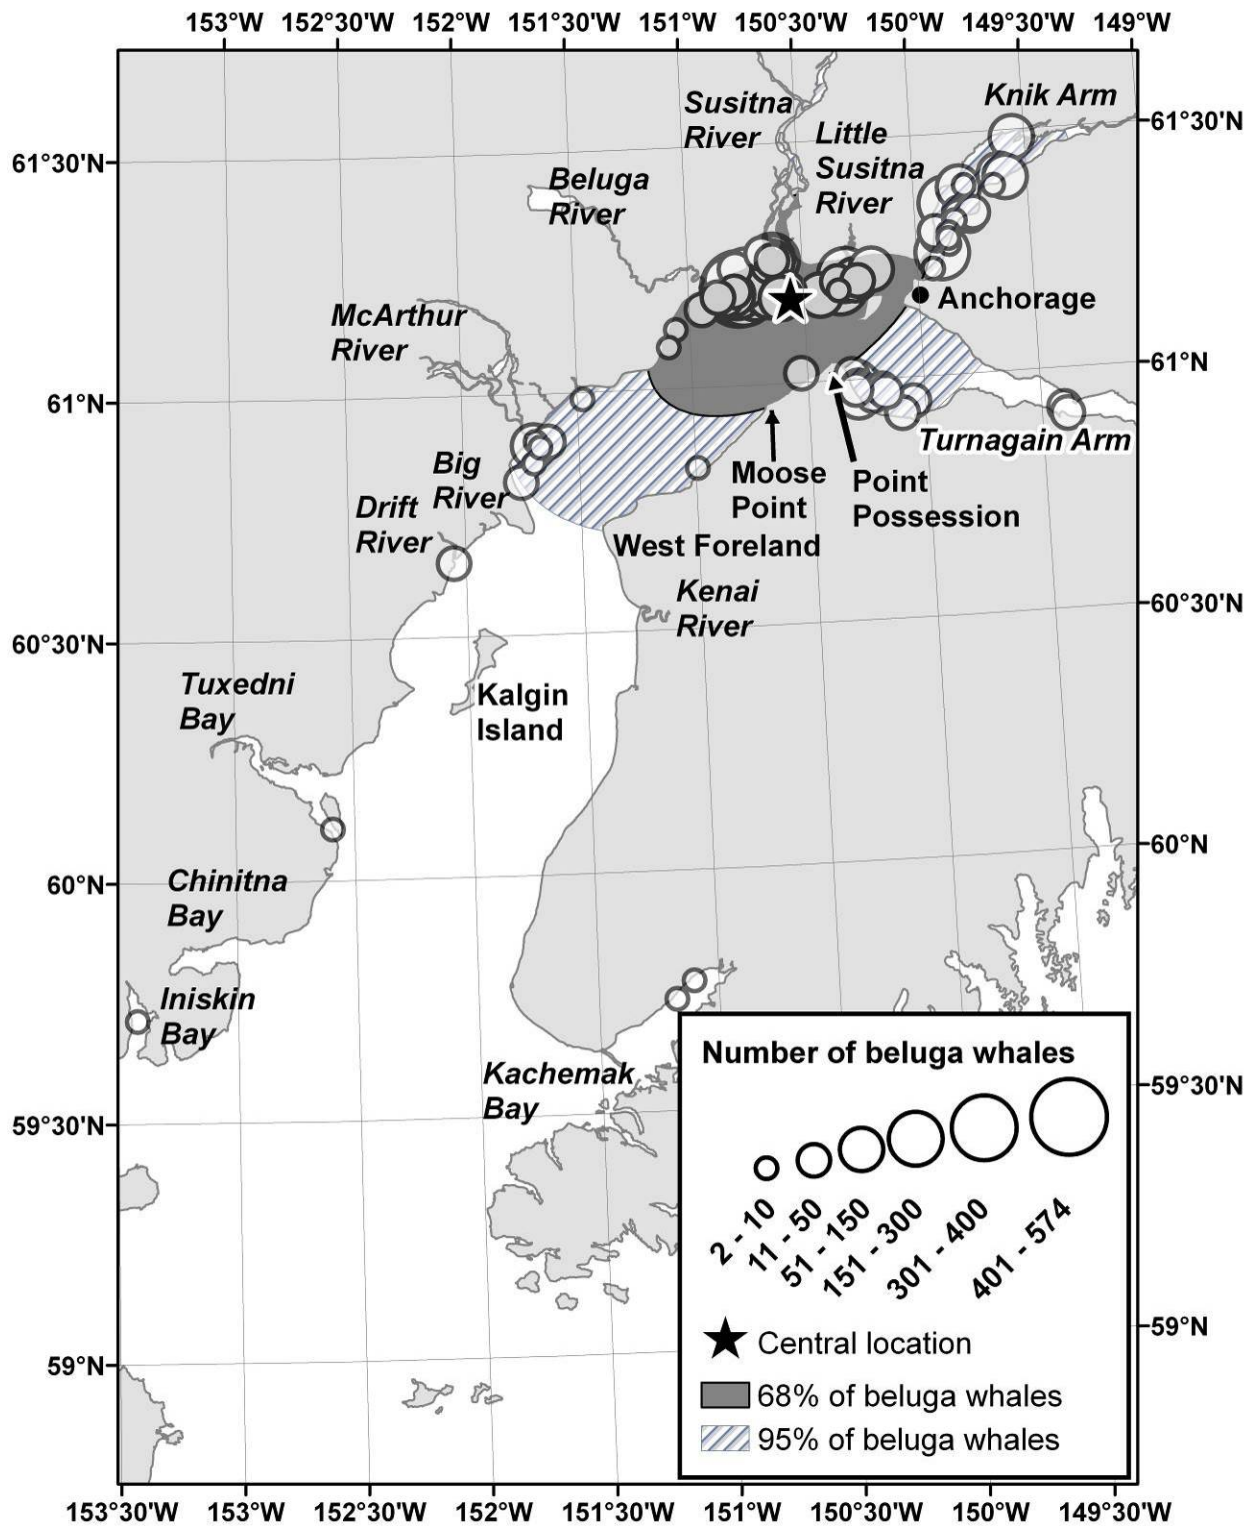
153°W 152°30'W 152°W 151°30'W 151°W 150°30'W 150°W 149°30'W 149°W

61°30'N
61°N
60°30'N
60°N
59°30'N
59°N

61°30'N
61°N
60°30'N
60°N
59°30'N
59°N

Knik Arm
Susitna River
Little Susitna River
Beluga River
Anchorage
McArthur River
Turnagain Arm
Big River
Moose Point
Point Possession
Drift River
West Foreland
Kenai River
Tuxedni Bay
Kalgin Island
Chinitna Bay
Iniskin Bay
Kachemak Bay

Number of beluga whales
2 - 10
11 - 50
51 - 150
151 - 300
301 - 400
401 - 574
Central location
68% of beluga whales
95% of beluga whales

153°30'W 153°W 152°30'W 152°W 151°30'W 151°W 150°30'W 150°W 149°30'W